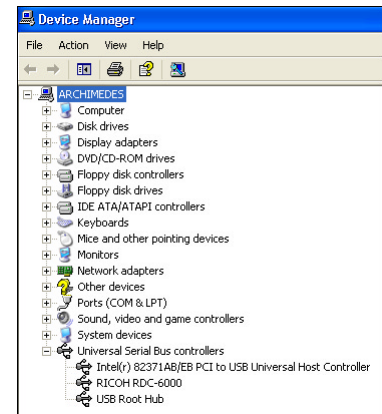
Device Manager

File Action View Help

ARCHIMEDES
Computer
Disk drives
Display adapters
DVD/CD-ROM drives
Floppy disk controllers
Floppy disk drives
IDE ATA/ATAPI controllers
Keyboards
Mice and other pointing devices
Monitors
Network adapters
Other devices
Ports (COM & LPT)
Sound, video and game controllers
System devices
Universal Serial Bus controllers
Intel(r) 82371AB/EB PCI to USB Universal Host Controller
RICOH RDC-6000
USB Root Hub